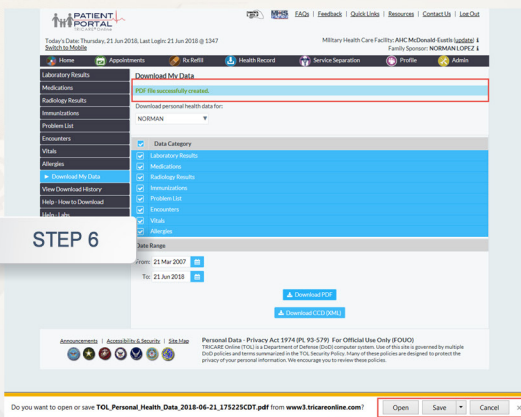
PATIENT PORTAL
TRICARE Online

FAQs | Feedback | Quick Links | Resources | Contact Us | Log Out

Today's Date: Thursday, 21 Jun 2018, Last Login: 21 Jun 2018 @ 1347
Switch to Mobile

Military Health Care Facility: AHC McDonald-Eustis (update)
Family Sponsor: NORMAN LOPEZ

Home | Appointments | Rx Refill | Health Record | Service Separation | Profile | Admin

Laboratory Results
Medications
Radiology Results
Immunizations
Problem List
Encounters
Vitals
Allergies
► Download My Data
View Download History
Help - How to Download
Help - Labs

STEP 6

Download My Data

PDF file successfully created.

Download personal health data for:
NORMAN

Data Category
Laboratory Results
Medications
Radiology Results
Immunizations
Problem List
Encounters
Vitals
Allergies

Date Range
From: 21 Mar 2007
To: 21 Jun 2018

Download PDF
Download CCD (XML)

Announcements | Accessibility & Security | Site Map

Personal Data - Privacy Act 1974 (PL 93-579) For Official Use Only (FOUO)
TRICARE Online (TOL) is a Department of Defense (DoD) computer system. Use of this site is governed by multiple DoD policies and terms summarized in the TOL Security Policy. Many of these policies are designed to protect the privacy of your personal information. We encourage you to review these policies.

Do you want to open or save TOL_Personal_Health_Data_2018-06-21_175225CDT.pdf from www3.tricareonline.com?

Open | Save | Cancel